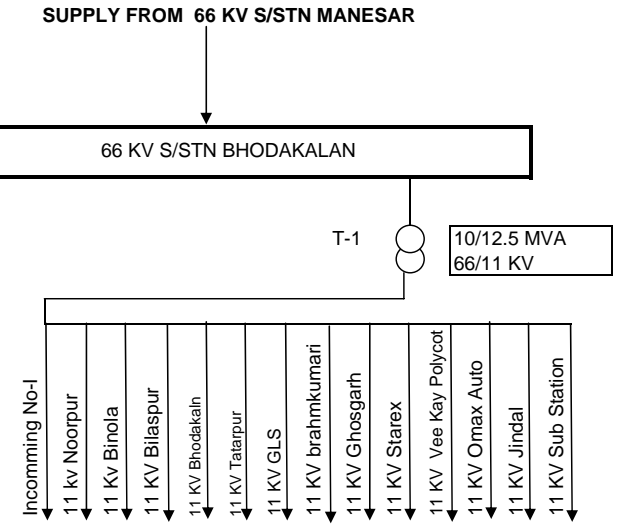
SUPPLY FROM 66 KV S/STN MANESAR

66 KV S/STN BHODAKALAN

T-1

10/12.5 MVA
66/11 KV

Incomming No-I
11 kv Noorpur
11 Kv Binola
11 KV Bilaspur
11 KV Bhodakaln
11 KV Tatarpur
11 KV GLS
11 KV brahmkumari
11 KV Ghosgarh
11 KV Starex
11 KV Vee Kay Polycot
11 KV Omax Auto
11 KV Jindal
11 KV Sub Station